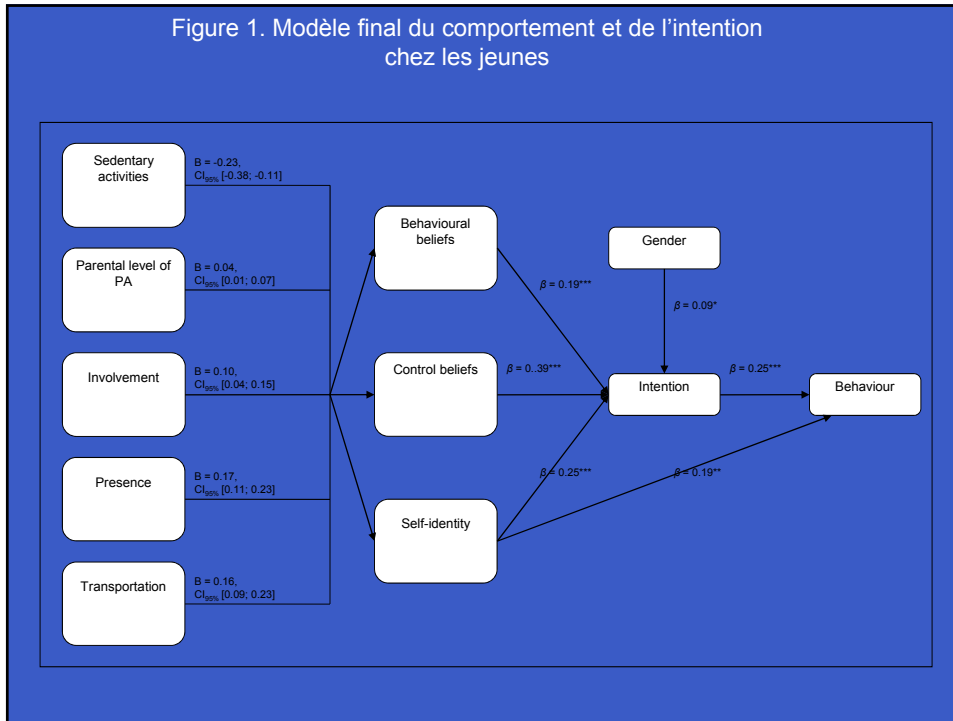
Figure 1. Modèle final du comportement et de l’intention chez les jeunes

Sedentary activities

B = -0.23, $CI_{95\%}$ [-0.38; -0.11]

Parental level of PA

B = 0.04, $CI_{95\%}$ [0.01; 0.07]

Involvement

B = 0.10, $CI_{95\%}$ [0.04; 0.15]

Presence

B = 0.17, $CI_{95\%}$ [0.11; 0.23]

Transportation

B = 0.16, $CI_{95\%}$ [0.09; 0.23]

Behavioural beliefs

Control beliefs

Self-identity

Gender

$\beta$ = 0.19***

$\beta$ = 0..39***

$\beta$ = 0.25***

$\beta$ = 0.09*

Intention

$\beta$ = 0.25***

$\beta$ = 0.19**

Behaviour